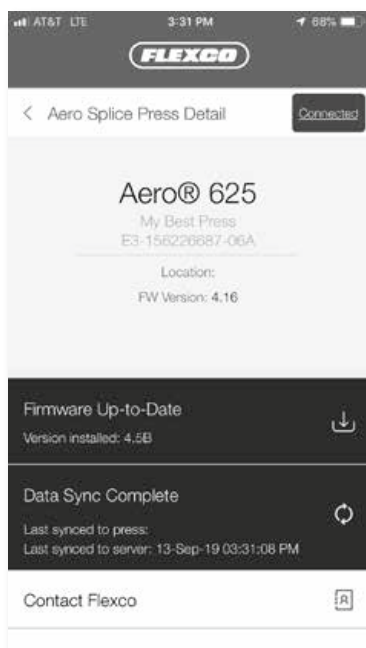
AT&T LTE 3:31 PM 68%

FLEXCO

< Aero Splice Press Detail

Connected

Aero® 625

My Best Press

E3-156226687-06A

Location:

FW Version: 4.16

Firmware Up-to-Date

Version installed: 4.5B

Data Sync Complete

Last synced to press:

Last synced to server: 13-Sep-19 03:31:08 PM

Contact Flexco